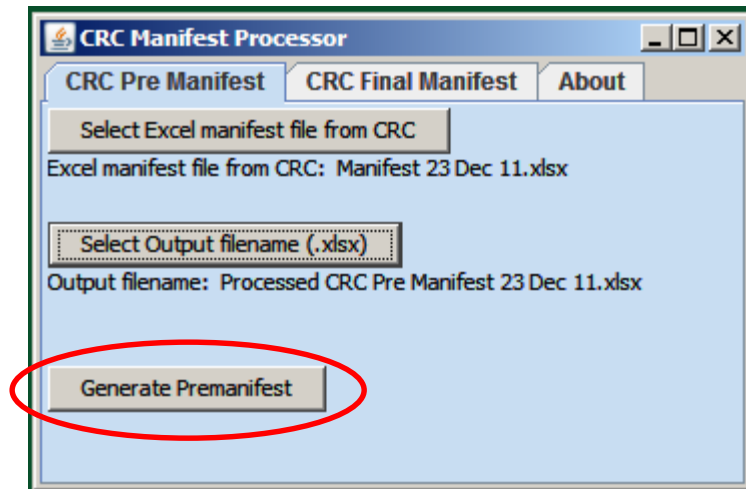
CRC Manifest Processor

CRC Pre Manifest | CRC Final Manifest | About

Select Excel manifest file from CRC

Excel manifest file from CRC: Manifest 23 Dec 11.xlsx

Select Output filename (.xlsx)

Output filename: Processed CRC Pre Manifest 23 Dec 11.xlsx

Generate Premanifest